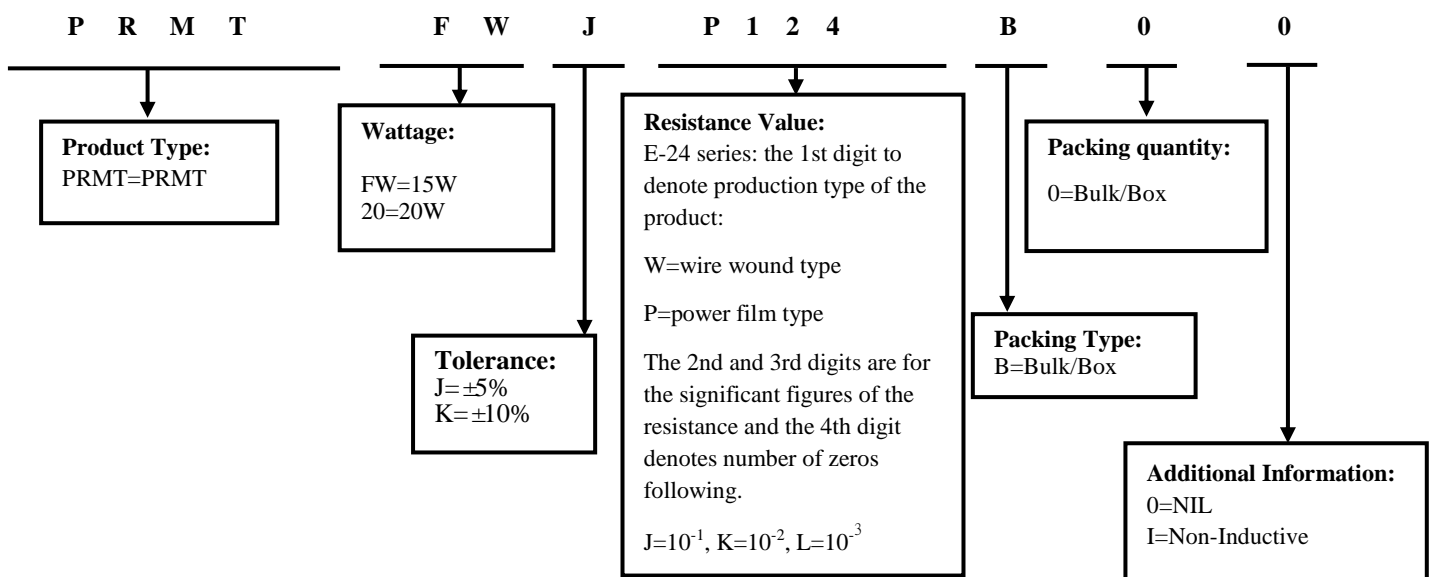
P R M T F W J P 1 2 4 B 0 0

Product Type:
PRMT=PRMT

Wattage:
FW=15W
20=20W

Tolerance:
J=±5%
K=±10%

Resistance Value:
E-24 series: the 1st digit to denote production type of the product:

W=wire wound type

P=power film type

The 2nd and 3rd digits are for the significant figures of the resistance and the 4th digit denotes number of zeros following.

J=$10^{-1}$, K=$10^{-2}$, L=$10^{-3}$

Packing quantity:
0=Bulk/Box

Packing Type:
B=Bulk/Box

Additional Information:
0=NIL
I=Non-Inductive